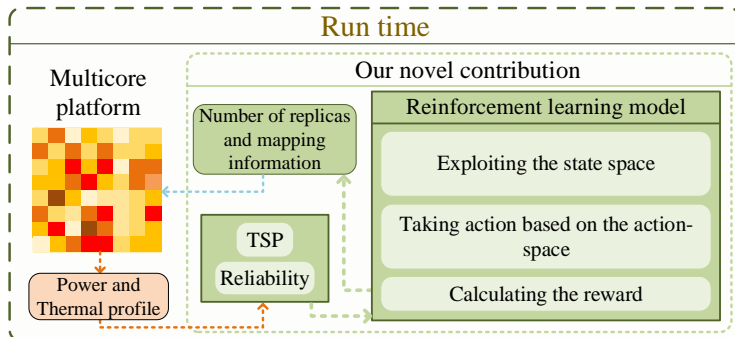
Run time

Multicore platform

Our novel contribution

Number of replicas and mapping information

Reinforcement learning model

Exploiting the state space

Taking action based on the action-space

Calculating the reward

TSP

Reliability

Power and Thermal profile